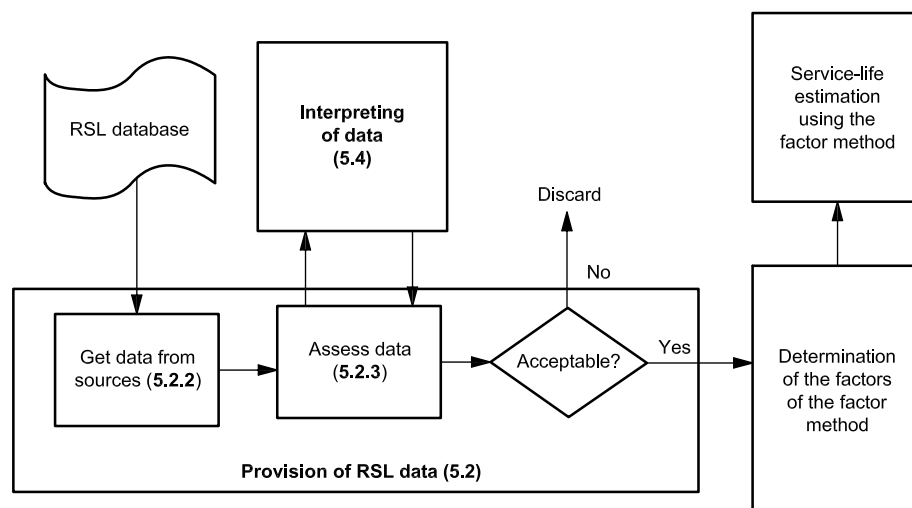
RSL database

Interpreting of data (5.4)

Service-life estimation using the factor method

Discard

No

Get data from sources (5.2.2)

Assess data (5.2.3)

Acceptable?

Yes

Determination of the factors of the factor method

Provision of RSL data (5.2)